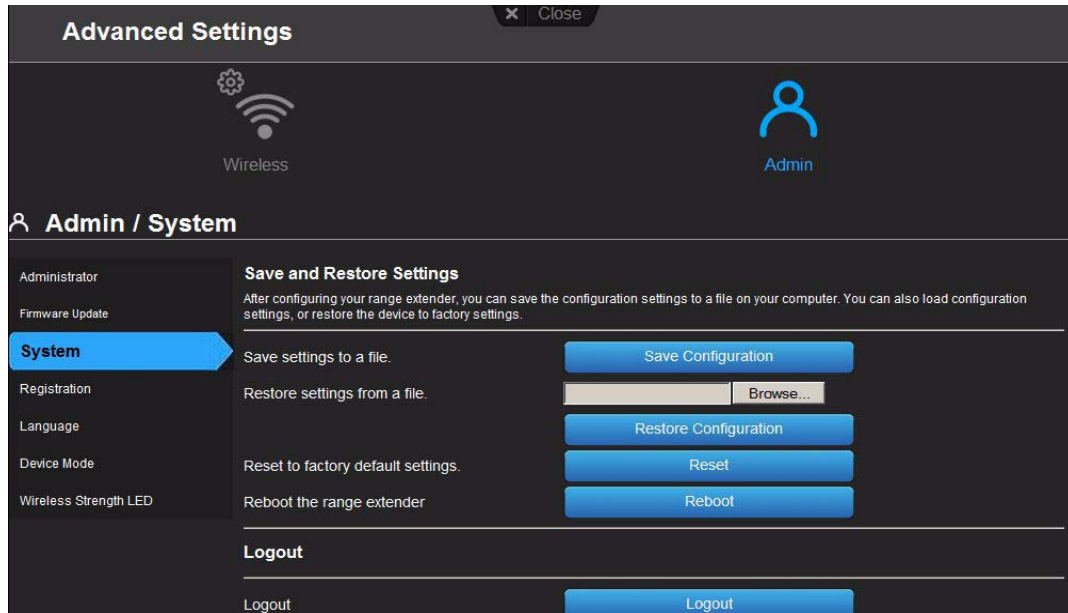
Advanced Settings

× Close

Wireless

Admin

Admin / System

Administrator

Firmware Update

System

Registration

Language

Device Mode

Wireless Strength LED

Save and Restore Settings

After configuring your range extender, you can save the configuration settings to a file on your computer. You can also load configuration settings, or restore the device to factory settings.

Save settings to a file.

Save Configuration

Restore settings from a file.

Browse...

Restore Configuration

Reset to factory default settings.

Reset

Reboot the range extender

Reboot

Logout

Logout

Logout